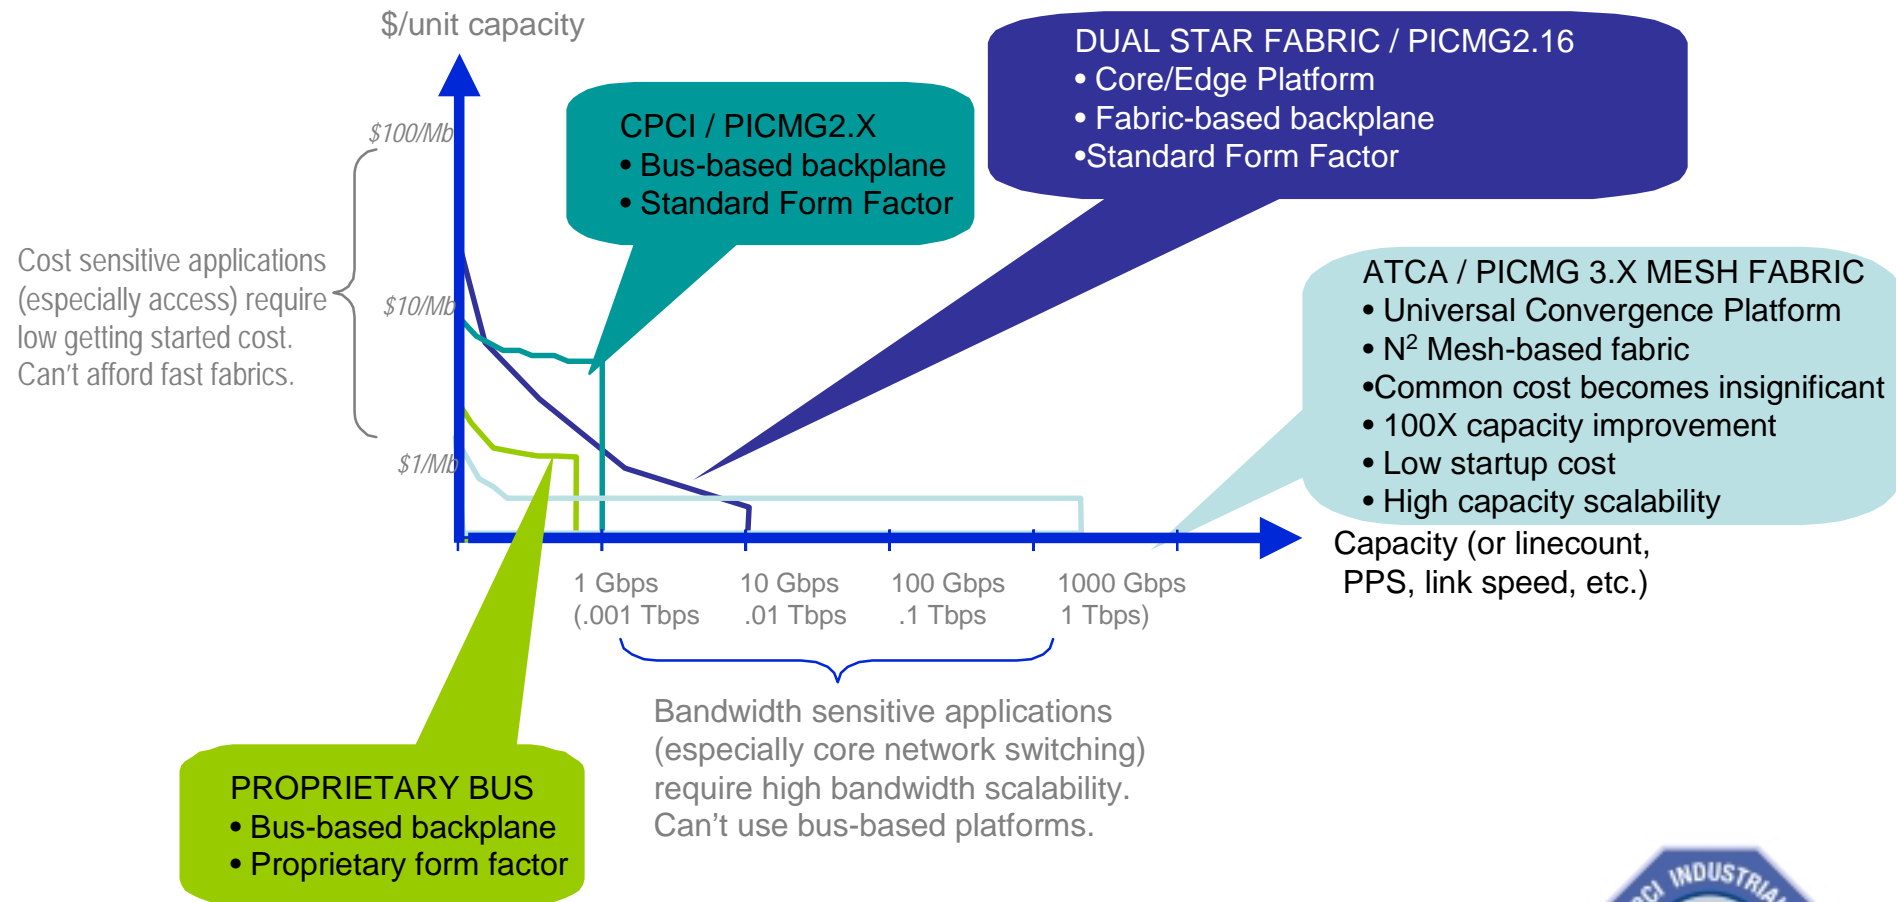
$/unit capacity

$100/Mb

$10/Mb

$1/Mb

Cost sensitive applications (especially access) require low getting started cost. Can't afford fast fabrics.

CPCI / PICMG2.X
• Bus-based backplane
• Standard Form Factor

DUAL STAR FABRIC / PICMG2.16
• Core/Edge Platform
• Fabric-based backplane
•Standard Form Factor

ATCA / PICMG 3.X MESH FABRIC
• Universal Convergence Platform
• $N^2$ Mesh-based fabric
•Common cost becomes insignificant
• 100X capacity improvement
• Low startup cost
• High capacity scalability

Capacity (or linecount, PPS, link speed, etc.)

1 Gbps (.001 Tbps

10 Gbps .01 Tbps

100 Gbps .1 Tbps

1000 Gbps 1 Tbps)

Bandwidth sensitive applications (especially core network switching) require high bandwidth scalability. Can't use bus-based platforms.

PROPRIETARY BUS
• Bus-based backplane
• Proprietary form factor

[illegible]CI INDUSTRIA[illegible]